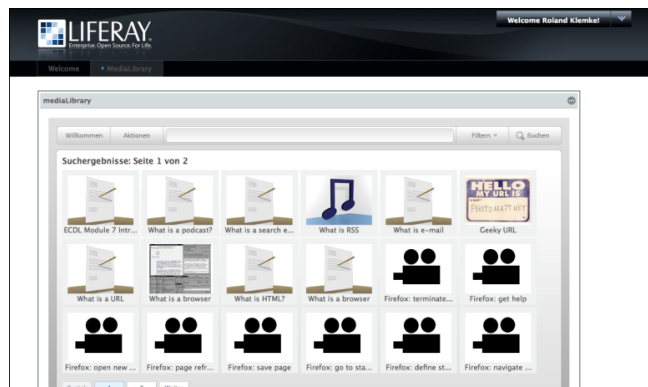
LIFERAY.
Enterprise. Open Source For Life.

Welcome Roland Klemke!

Welcome
MediaLibrary

mediaLibrary

Willkommen
Aktionen
Filtern
Suchen

Suchergebnisse: Seite 1 von 2

ECDL Module 7 Intr...
What is a podcast?
What is a search e...
What is RSS
What is e-mail
HELLO MY URL IS PHOTOMATT.NET
Geeky URL

What is a URL
What is a browser
What is HTML?
What is a browser
Firefox: terminate...
Firefox: get help

Firefox: open new ...
Firefox: page refr...
Firefox: save page
Firefox: go to sta...
Firefox: define st...
Firefox: navigate ...

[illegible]